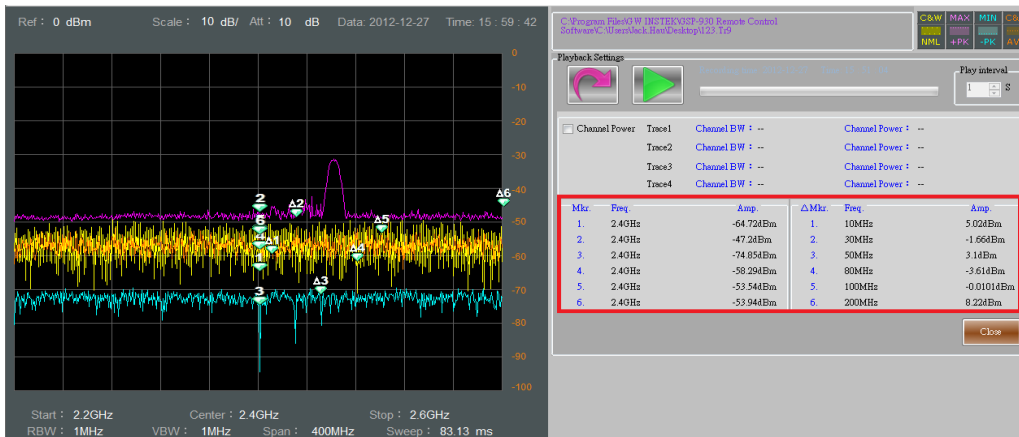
Ref : 0 dBm Scale : 10 dB/ Att : 10 dB Data: 2012-12-27 Time: 15 : 59 : 42

0
-10
-20
-30
-40
-50
-60
-70
-80
-90
-100

2 Δ2 Δ6 Δ5 6 Δ1 1 Δ4 3 Δ3

Start : 2.2GHz Center : 2.4GHz Stop : 2.6GHz
RBW : 1MHz VBW : 1MHz Span : 400MHz Sweep : 83.13 ms

C:\Program Files\GW INSTEK\GSP-930 Remote Control Software\C:\Users\Jack.Hsu\Desktop\123.Tr9

C&W NML MAX +PK MIN -PK C&W AV

Playback Settings

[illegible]

Play interval
1 S

Channel Power Trace1 Channel BW : -- Channel Power : --
Trace2 Channel BW : -- Channel Power : --
Trace3 Channel BW : -- Channel Power : --
Trace4 Channel BW : -- Channel Power : --

| Mkr. | Freq. | Amp. |
|---|---|---|
| 1. | 2.4GHz | -64.72dBm |
| 2. | 2.4GHz | -47.2dBm |
| 3. | 2.4GHz | -74.85dBm |
| 4. | 2.4GHz | -58.29dBm |
| 5. | 2.4GHz | -53.54dBm |
| 6. | 2.4GHz | -53.94dBm |

| ΔMkr. | Freq. | Amp. |
|---|---|---|
| 1. | 10MHz | 5.02dBm |
| 2. | 30MHz | -1.66dBm |
| 3. | 50MHz | 3.1dBm |
| 4. | 80MHz | -3.61dBm |
| 5. | 100MHz | -0.0101dBm |
| 6. | 200MHz | 8.22dBm |

Close